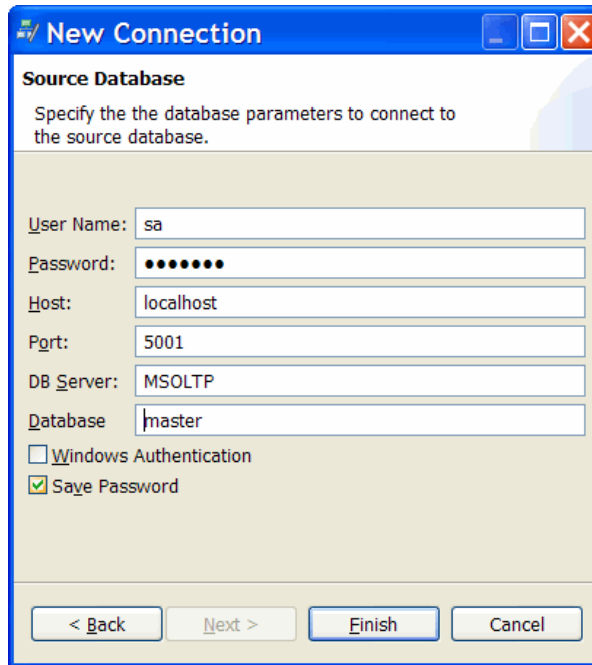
New Connection

Source Database

Specify the the database parameters to connect to the source database.

User Name: sa

Password: •••••••

Host: localhost

Port: 5001

DB Server: MSOLTP

Database master

Windows Authentication

Save Password

< Back

Next >

Finish

Cancel